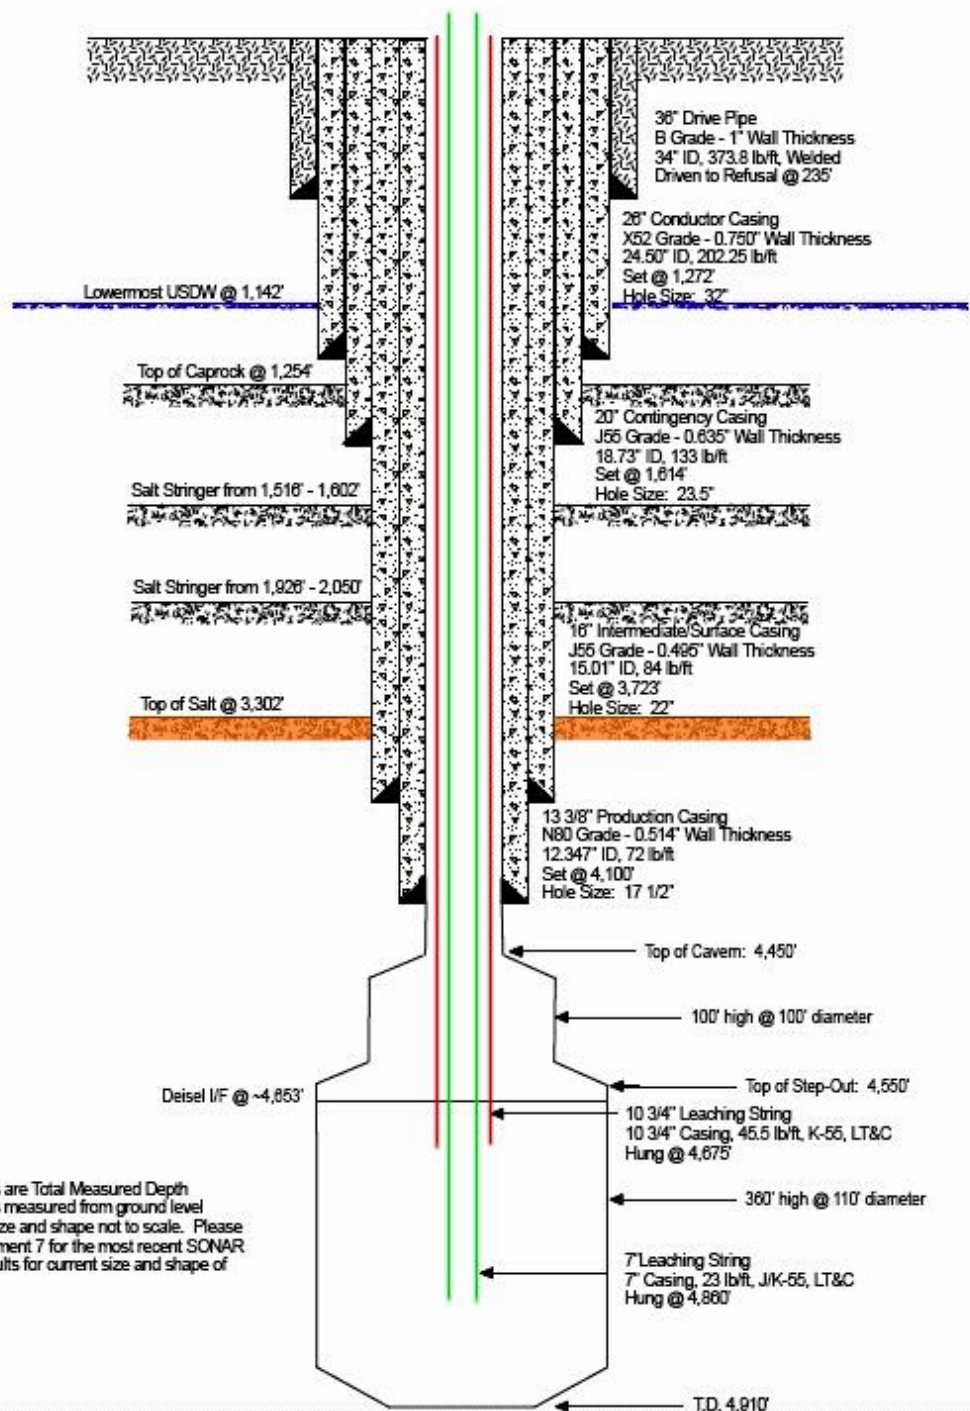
36" Drive Pipe
B Grade - 1" Wall Thickness
34" ID, 373.8 lb/ft, Welded
Driven to Refusal @ 235'

26" Conductor Casing
X52 Grade - 0.750" Wall Thickness
24.50" ID, 202.25 lb/ft
Set @ 1,272'
Hole Size: 32"

Lowermost USDW @ 1,142'

Top of Caprock @ 1,254'

20" Contingency Casing
J55 Grade - 0.635" Wall Thickness
18.73" ID, 133 lb/ft
Set @ 1,614'
Hole Size: 23.5"

Salt Stringer from 1,516' - 1,602'

Salt Stringer from 1,926' - 2,050'

16" Intermediate/Surface Casing
J55 Grade - 0.495" Wall Thickness
15.01" ID, 84 lb/ft
Set @ 3,723'
Hole Size: 22"

Top of Salt @ 3,302'

13 3/8" Production Casing
N80 Grade - 0.514" Wall Thickness
12.347" ID, 72 lb/ft
Set @ 4,100'
Hole Size: 17 1/2"

Top of Cavern: 4,450'

100' high @ 100' diameter

Top of Step-Out: 4,550'

Deisel I/F @ ~4,653'

10 3/4" Leaching String
10 3/4" Casing, 45.5 lb/ft, K-55, LT&C
Hung @ 4,675'

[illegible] are Total Measured Depth
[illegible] measured from ground level
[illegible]ze and shape not to scale. Please
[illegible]ment 7 for the most recent SONAR
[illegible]ults for current size and shape of

360' high @ 110' diameter

7"Leaching String
7" Casing, 23 lb/ft, J/K-55, LT&C
Hung @ 4,860'

T.D. 4,910'